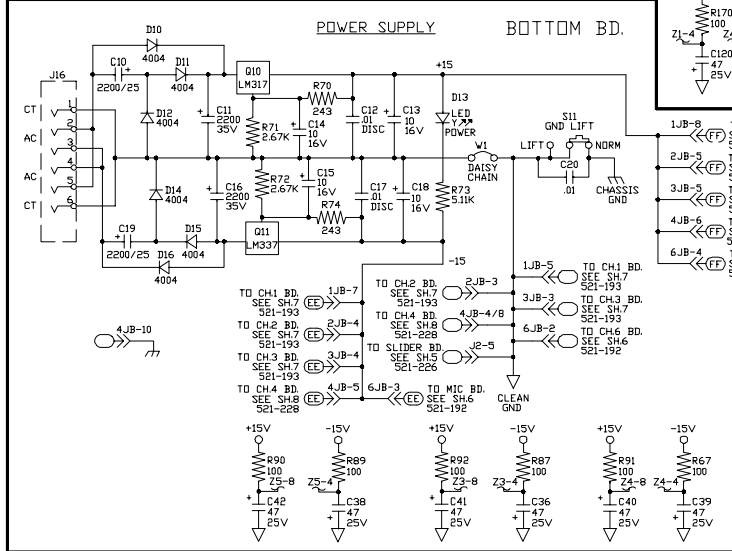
POWER SUPPLY
BOTTOM BD.

R170
100
Z1-4
C120
47
25V

J16
CT 1
2
AC 3
4
AC 5
CT 6

D10 4004
C10 2200/25
D11 4004
Q10 LM317
+15
R70 243
D12 4004
C11 2200 35V
R71 2.67K
C14 10 16V
C12 .01 DISC
C13 10 16V
D13 LED Y POWER
S11 GND LIFT
LIFT NORM
W1 DAISY CHAIN
C20 .01
CHASSIS GND
1JB-8 FF
2JB-5 FF
3JB-5 FF
4JB-6 FF
6JB-4 FF
D14 4004
C16 2200 35V
R72 2.67K
C15 10 16V
R74 243
C17 .01 DISC
C18 10 16V
R73 5.11K
C19 2200/25
D15 4004
D16 4004
Q11 LM337
-15

TO CH.1 BD. SEE SH.7 521-193 EE 1JB-7
TO CH.2 BD. SEE SH.7 521-193 EE 2JB-4
TO CH.3 BD. SEE SH.7 521-193 EE 3JB-4
TO CH.4 BD. SEE SH.8 521-228 EE 4JB-5
6JB-3 EE TO MIC BD. SEE SH.6 521-192
TO CH.2 BD. SEE SH.7 521-193 2JB-3
TO CH.4 BD. SEE SH.8 521-228 4JB-4/8
TO SLIDER BD. SEE SH.5 521-226 J2-5
CLEAN GND
1JB-5 TO CH.1 BD. SEE SH.7 521-193
3JB-3 TO CH.3 BD. SEE SH.7 521-193
6JB-2 TO CH.6 BD. SEE SH.6 521-192
4JB-10

+15V R90 100 Z5-8 C42 47 25V
-15V R89 100 Z5-4 C38 47 25V
+15V R92 100 Z3-8 C41 47 25V
-15V R87 100 Z3-4 C36 47 25V
+15V R91 100 Z4-8 C40 47 25V
-15V R67 100 Z4-4 C39 47 25V